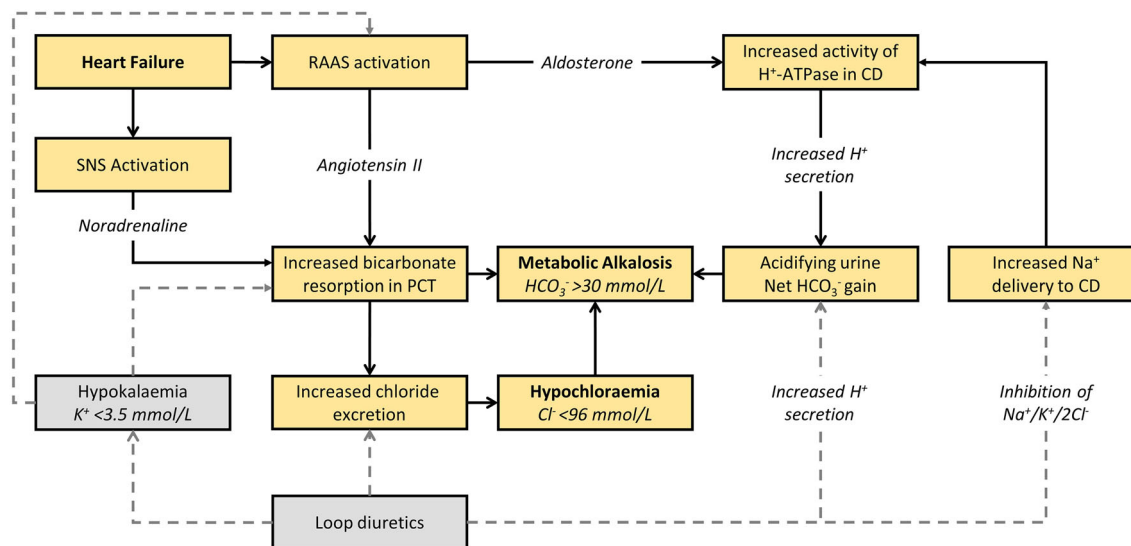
Heart Failure

RAAS activation

Aldosterone

Increased activity of $H^+$-ATPase in CD

SNS Activation

Angiotensin II

Increased $H^+$ secretion

Noradrenaline

Increased bicarbonate resorption in PCT

Metabolic Alkalosis
$HCO_3^-$ >30 mmol/L

Acidifying urine
Net $HCO_3^-$ gain

Increased $Na^+$ delivery to CD

Hypokalaemia
$K^+$ <3.5 mmol/L

Increased chloride excretion

Hypochloraemia
$Cl^-$ <96 mmol/L

Increased $H^+$ secretion

Inhibition of $Na^+/K^+/2Cl^-$

Loop diuretics